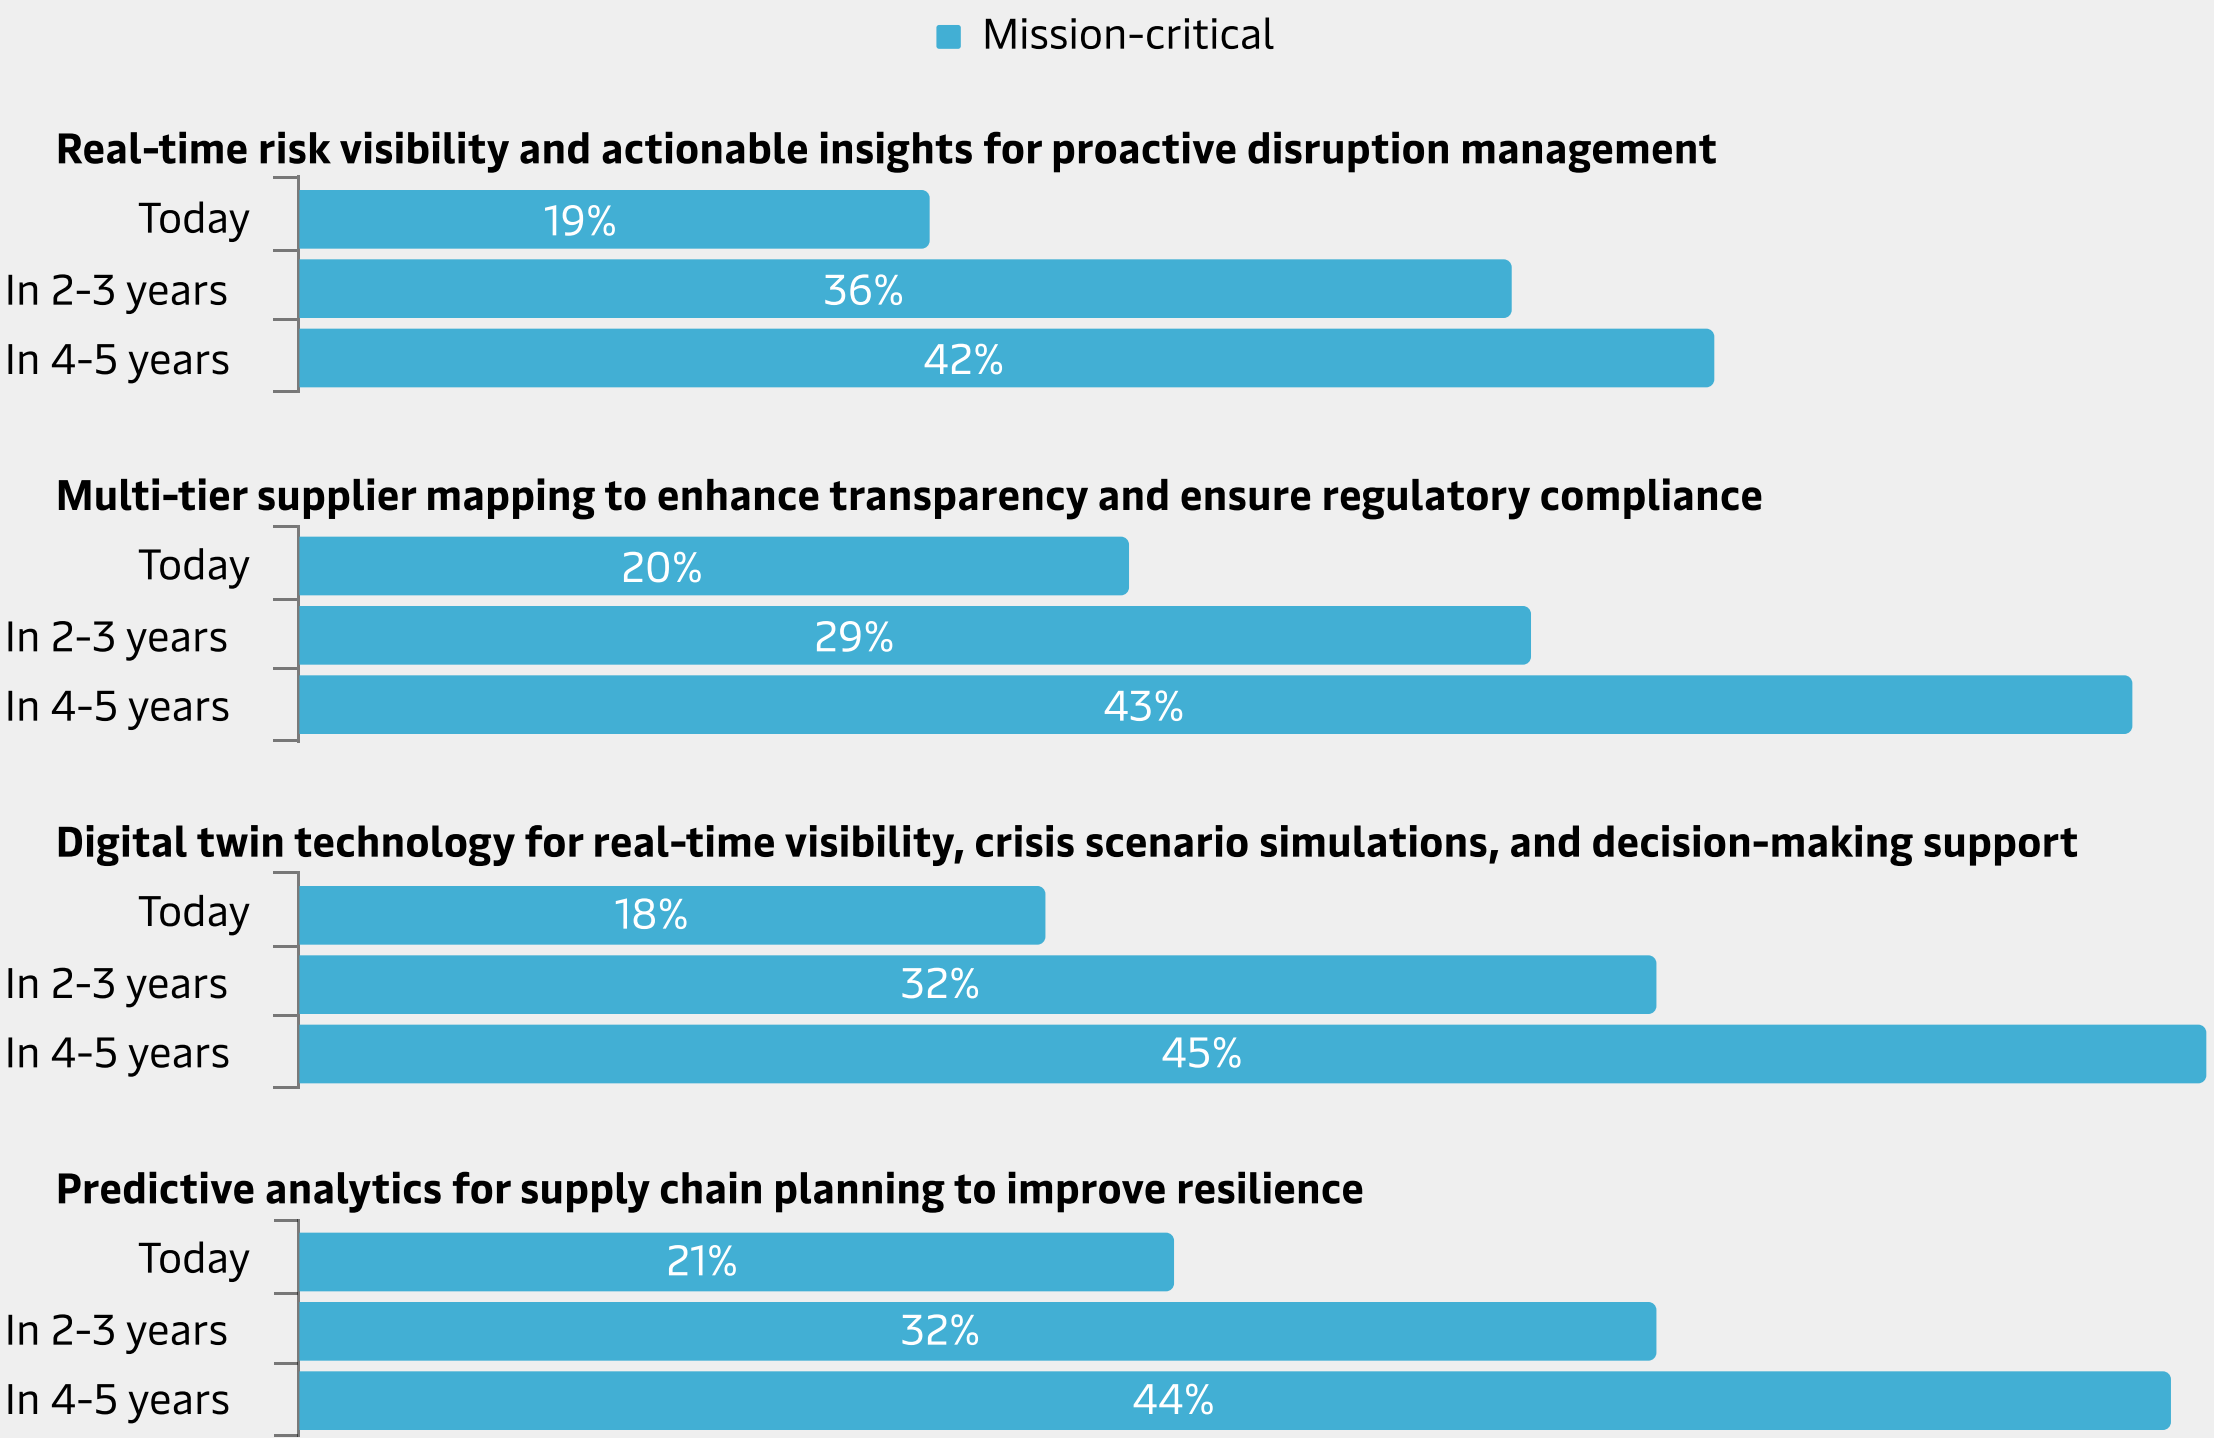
Mission-critical

Real-time risk visibility and actionable insights for proactive disruption management

Today 19%
In 2-3 years 36%
In 4-5 years 42%

Multi-tier supplier mapping to enhance transparency and ensure regulatory compliance

Today 20%
In 2-3 years 29%
In 4-5 years 43%

Digital twin technology for real-time visibility, crisis scenario simulations, and decision-making support

Today 18%
In 2-3 years 32%
In 4-5 years 45%

Predictive analytics for supply chain planning to improve resilience

Today 21%
In 2-3 years 32%
In 4-5 years 44%